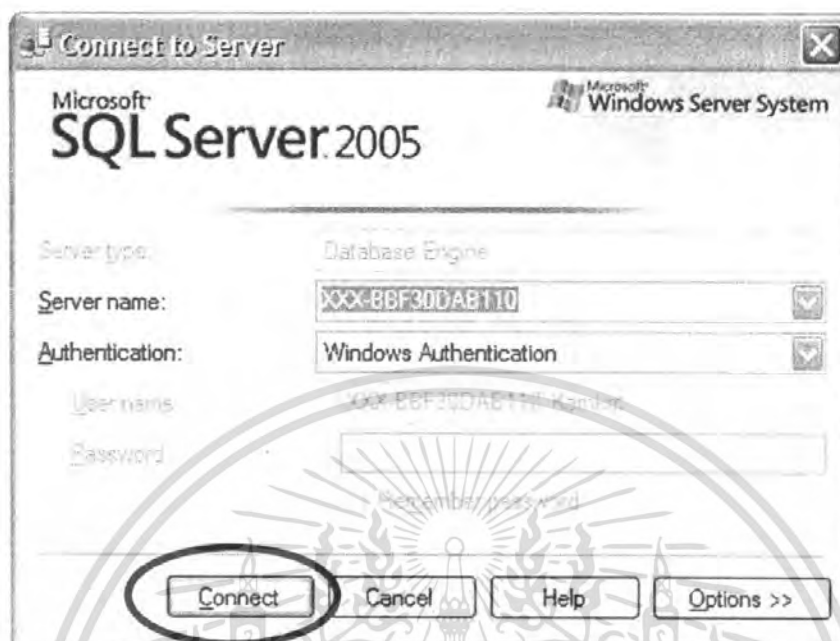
Connect to Server

Microsoft SQL Server 2005

Microsoft Windows Server System

Server type: Database Engine

Server name: XXX-BBF30DAB110

Authentication: Windows Authentication

User name: XXX-BBF30DAB110\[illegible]

Password:

Remember password

Connect Cancel Help Options >>